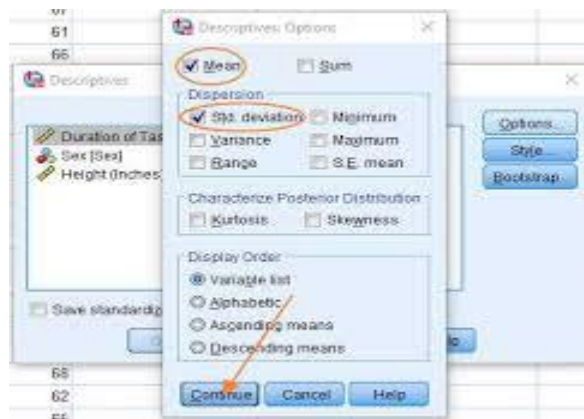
67
61
66
Descriptives: Options
Descriptives
Mean
Sum
Dispersion
Std. deviation
Minimum
Variance
Maximum
Range
S.E. mean
Duration of Tas
Sex [Sex]
Height (Inches
Options...
Style...
Bootstrap...
Characterize Posterior Distribution
Kurtosis
Skewness
Display Order
Variable list
Alphabetic
Ascending means
Descending means
Save standardiz
68
62
Continue
Cancel
Help